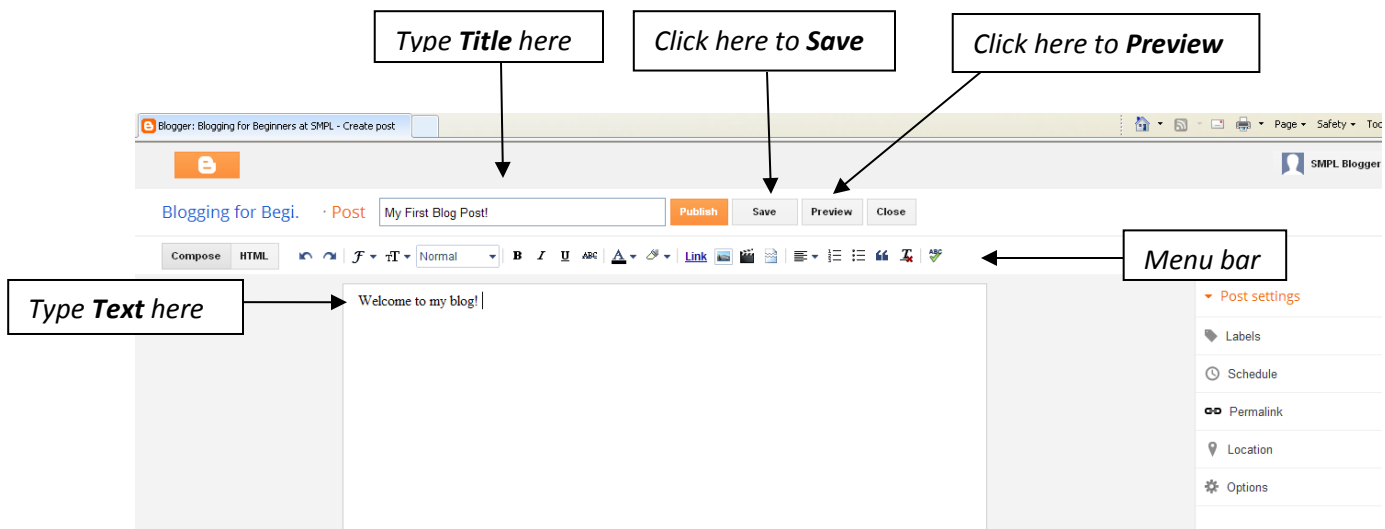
Type **Title** here

Click here to **Save**

Click here to **Preview**

Blogger: Blogging for Beginners at SMPL - Create post

Page ▾ Safety ▾ Too

SMPL Blogger

Blogging for Begi. · Post

My First Blog Post!

Publish

Save

Preview

Close

Compose HTML

Normal

B I U ABC

Link

Menu bar

Type **Text** here

Welcome to my blog!

Post settings

Labels

Schedule

Permalink

Location

Options